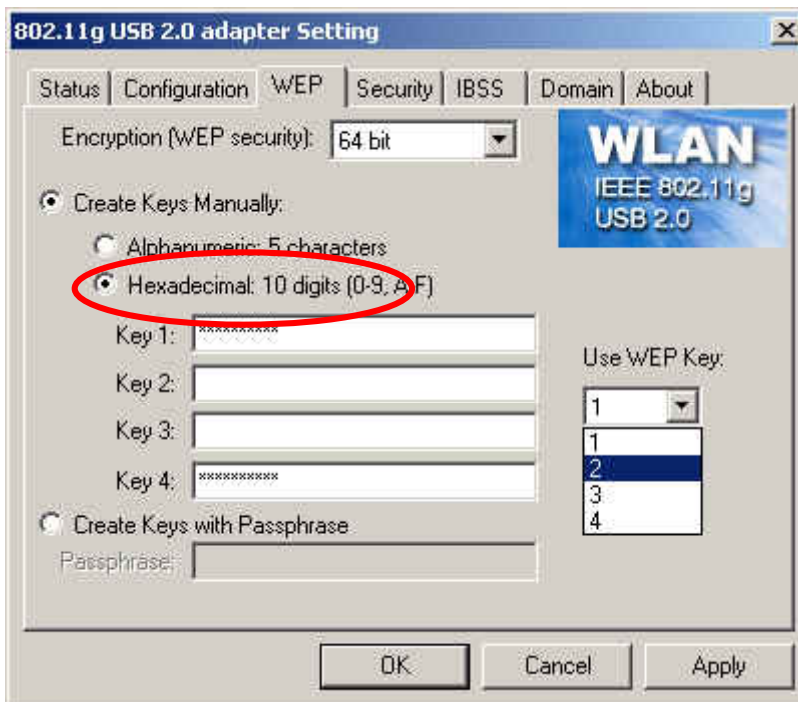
802.11g USB 2.0 adapter Setting

Status | Configuration | WEP | Security | IBSS | Domain | About

Encryption (WEP security): 64 bit

WLAN
IEEE 802.11g
USB 2.0

Create Keys Manually:

Alphanumeric: 5 characters

Hexadecimal: 10 digits (0-9, A-F)

Key 1: **********

Key 2:

Key 3:

Key 4: **********

Use WEP Key:

1

1
2
3
4

Create Keys with Passphrase

Passphrase:

OK | Cancel | Apply